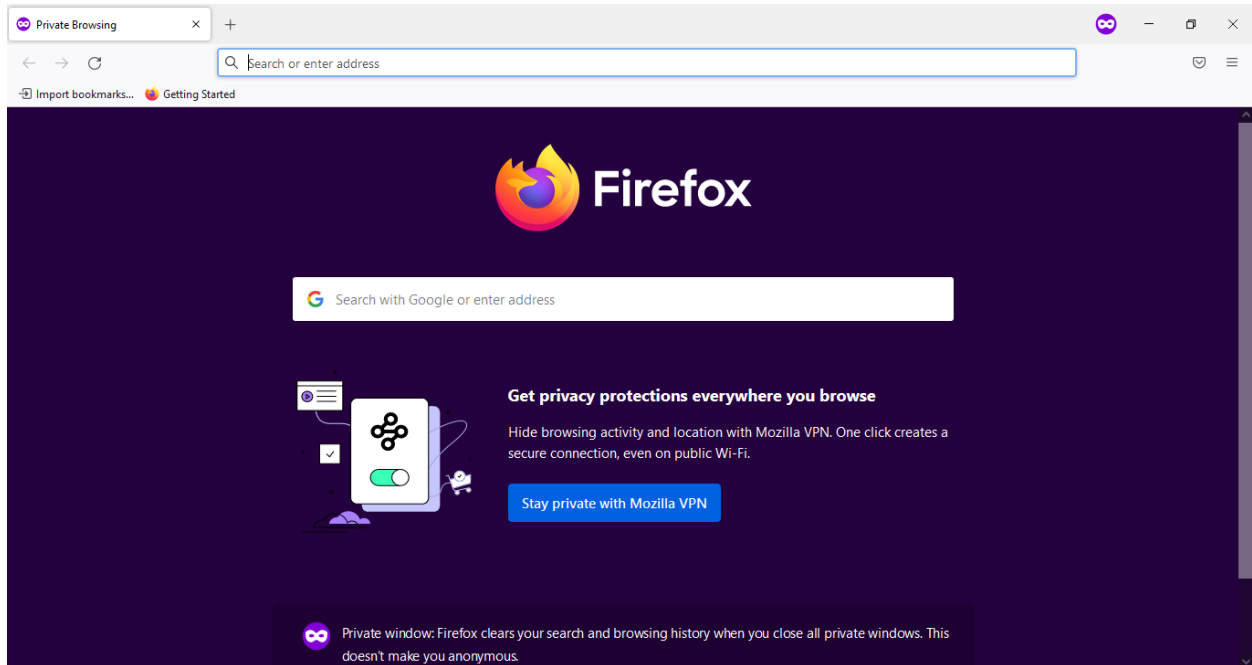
Private Browsing

Search or enter address

Import bookmarks... Getting Started

Firefox

Search with Google or enter address

Get privacy protections everywhere you browse

Hide browsing activity and location with Mozilla VPN. One click creates a secure connection, even on public Wi-Fi.

Stay private with Mozilla VPN

Private window: Firefox clears your search and browsing history when you close all private windows. This doesn't make you anonymous.